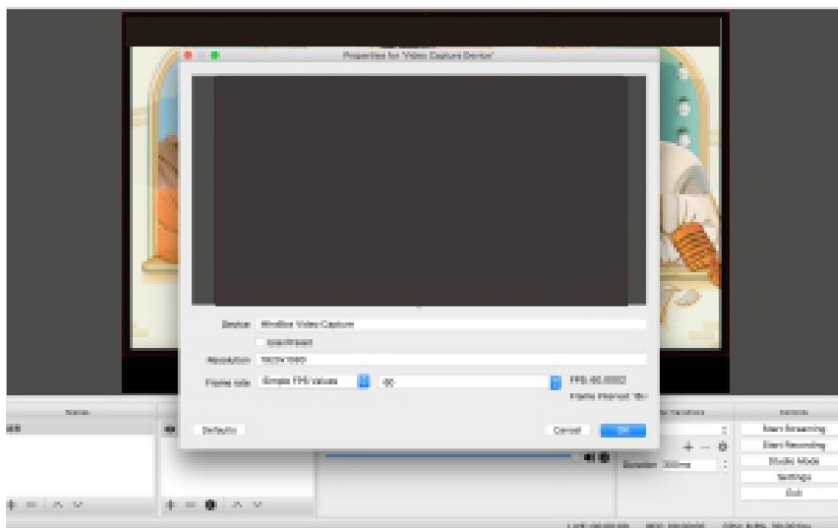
Properties for 'Video Capture Device'

Device: Blackbox Video Capture

Use Preset

Resolution: 1920x1080

Frame rate: Simple FPS Values 60

FPS: 60.0002

Frame Interval: 16ms

Defaults

Cancel

OK

Scenes

Controls

Start Streaming

Start Recording

Studio Mode

Settings

Exit

Duration 300ms

LIVE: 00:00:00 REC: 00:00:00 CPU: 8.8%, 60.00 fps